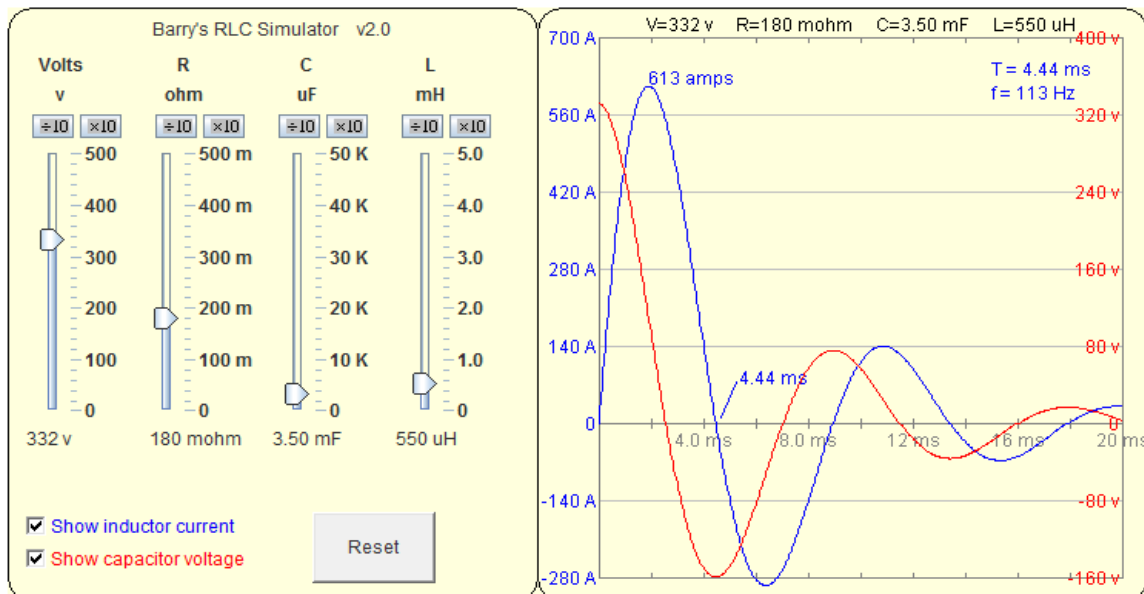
Barry's RLC Simulator v2.0

| Volts | R | C | L |
|---|---|---|---|
| v | ohm | uF | mH |
| ÷10 ×10 | ÷10 ×10 | ÷10 ×10 | ÷10 ×10 |
| 500 | 500 m | 50 K | 5.0 |
| 400 | 400 m | 40 K | 4.0 |
| 300 | 300 m | 30 K | 3.0 |
| 200 | 200 m | 20 K | 2.0 |
| 100 | 100 m | 10 K | 1.0 |
| 0 | 0 | 0 | 0 |
| 332 v | 180 mohm | 3.50 mF | 550 uH |

Show inductor current
Show capacitor voltage

Reset

V=332 v R=180 mohm C=3.50 mF L=550 uH

700 A
560 A
420 A
280 A
140 A
0
-140 A
-280 A

400 v
320 v
240 v
160 v
80 v
0
-80 v
-160 v

613 amps
T = 4.44 ms
f = 113 Hz
4.44 ms

4.0 ms 8.0 ms 12 ms 16 ms 20 ms